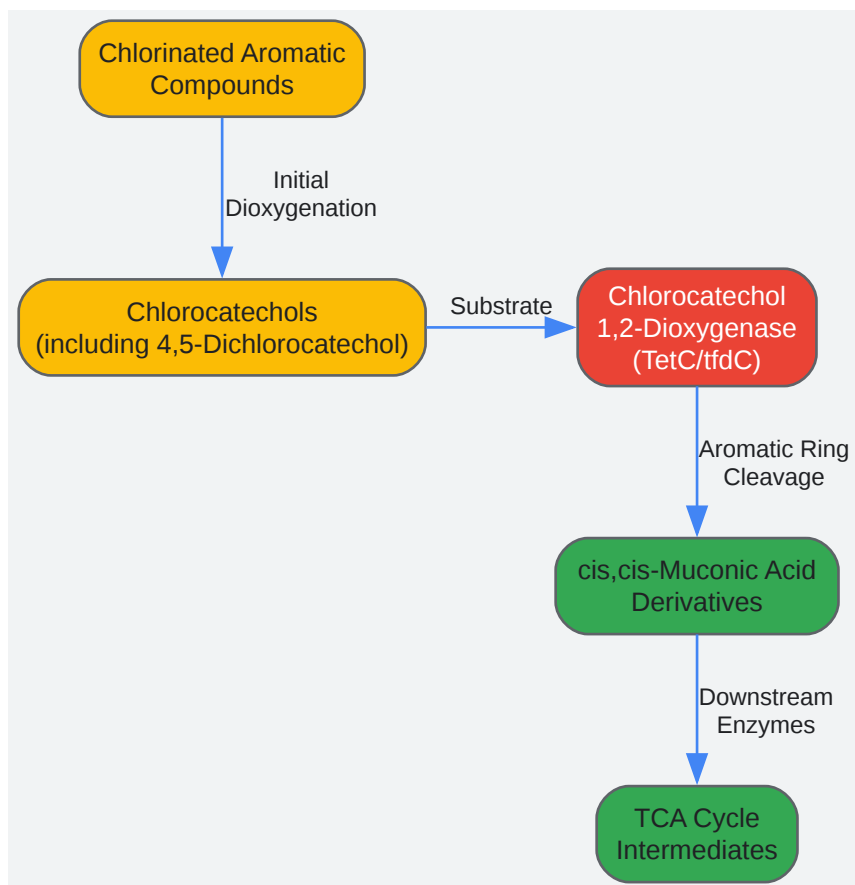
Chlorinated Aromatic Compounds

Initial Dioxygenation

Chlorocatechols (including 4,5-Dichlorocatechol)

Substrate

Chlorocatechol 1,2-Dioxygenase (TetC/tfdC)

Aromatic Ring Cleavage

cis,cis-Muconic Acid Derivatives

Downstream Enzymes

TCA Cycle Intermediates